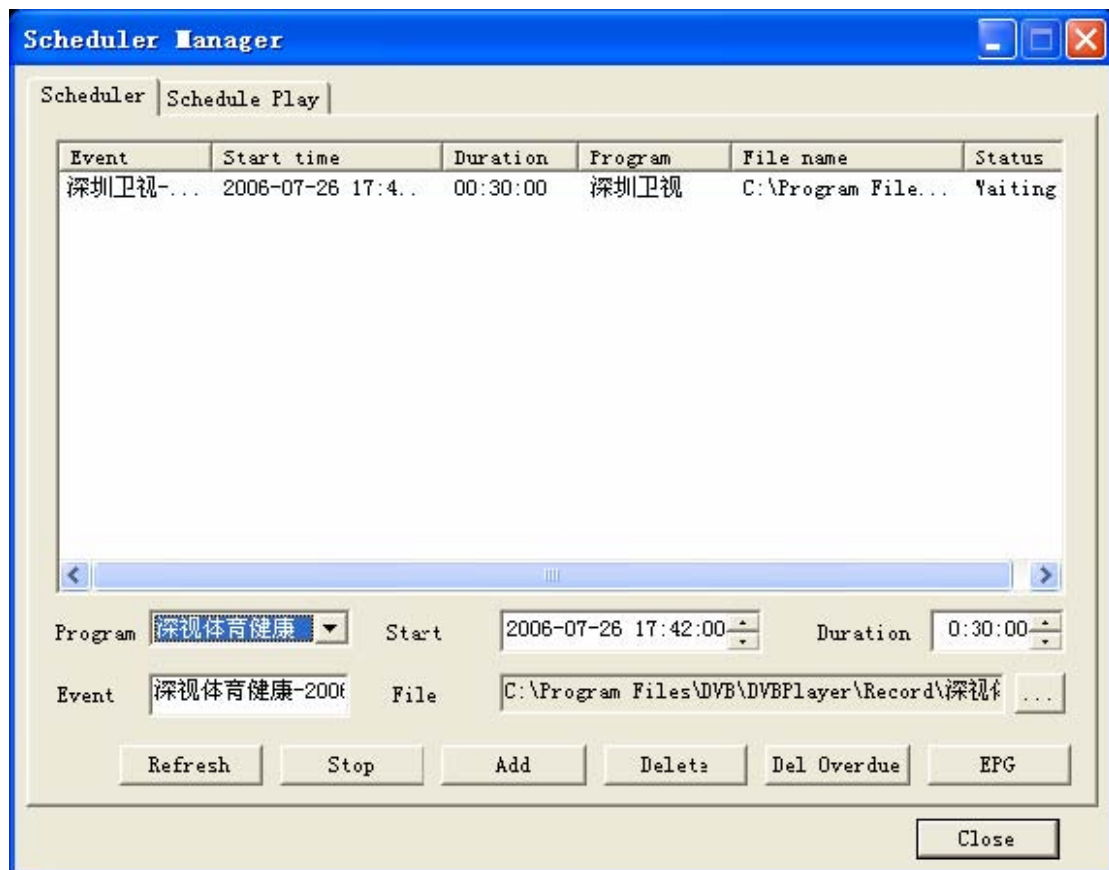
Scheduler Manager

Scheduler | Schedule Play

| Event | Start time | Duration | Program | File name | Status |
|---|---|---|---|---|---|
| 深圳卫视-... | 2006-07-26 17:4.. | 00:30:00 | 深圳卫视 | C:\Program File... | Waiting |

Program 深视体育健康
Start 2006-07-26 17:42:00
Duration 0:30:00
Event 深视体育健康-200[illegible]
File C:\Program Files\DVB\DVBPlayer\Record\深视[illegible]
...

Refresh
Stop
Add
Delete
Del Overdue
EPG

Close